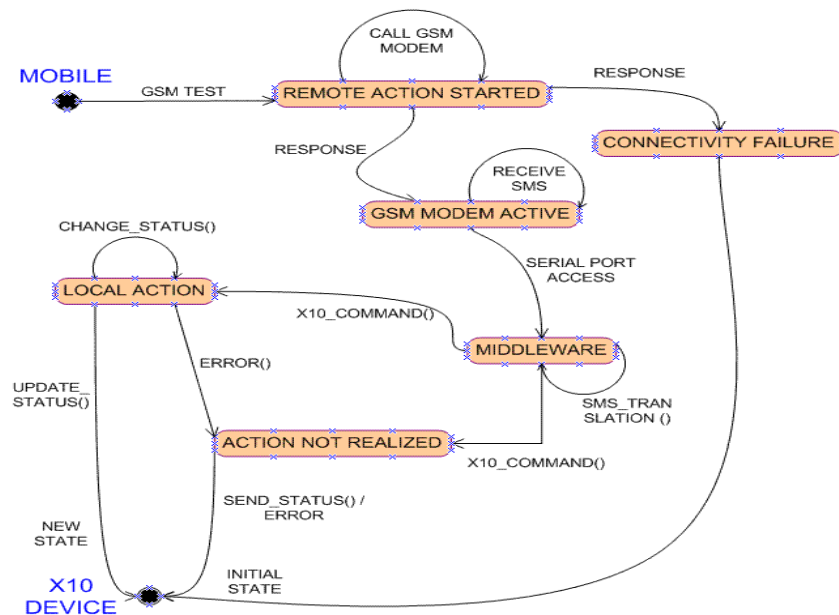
MOBILE

GSM TEST

CALL GSM MODEM

REMOTE ACTION STARTED

RESPONSE

CONNECTIVITY FAILURE

RESPONSE

RECEIVE SMS

GSM MODEM ACTIVE

CHANGE_STATUS()

LOCAL ACTION

SERIAL PORT ACCESS

X10_COMMAND()

MIDDLEWARE

ERROR()

UPDATE_ STATUS()

SMS_TRAN SLATION ()

ACTION NOT REALIZED

X10_COMMAND()

SEND_STATUS() / ERROR

NEW STATE

X10 DEVICE

INITIAL STATE